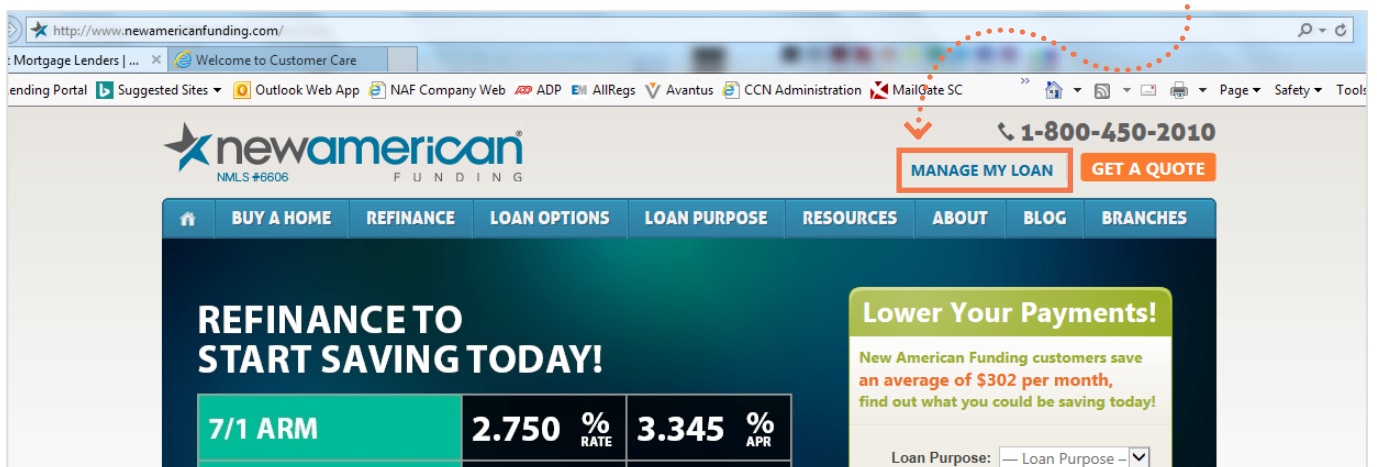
http://www.newamericanfunding.com/

t Mortgage Lenders | ... ✕ Welcome to Customer Care

ending Portal Suggested Sites ▾ Outlook Web App NAF Company Web ADP AllRegs Avantus CCN Administration MailGate SC » Page ▾ Safety ▾ Tools

newamerican FUNDING
NMLS #6606

1-800-450-2010

MANAGE MY LOAN GET A QUOTE

BUY A HOME REFINANCE LOAN OPTIONS LOAN PURPOSE RESOURCES ABOUT BLOG BRANCHES

REFINANCE TO START SAVING TODAY!

| 7/1 ARM | 2.750 % RATE | 3.345 % APR |
|---|---|---|

Lower Your Payments!

New American Funding customers save an average of $302 per month, find out what you could be saving today!

Loan Purpose: — Loan Purpose —